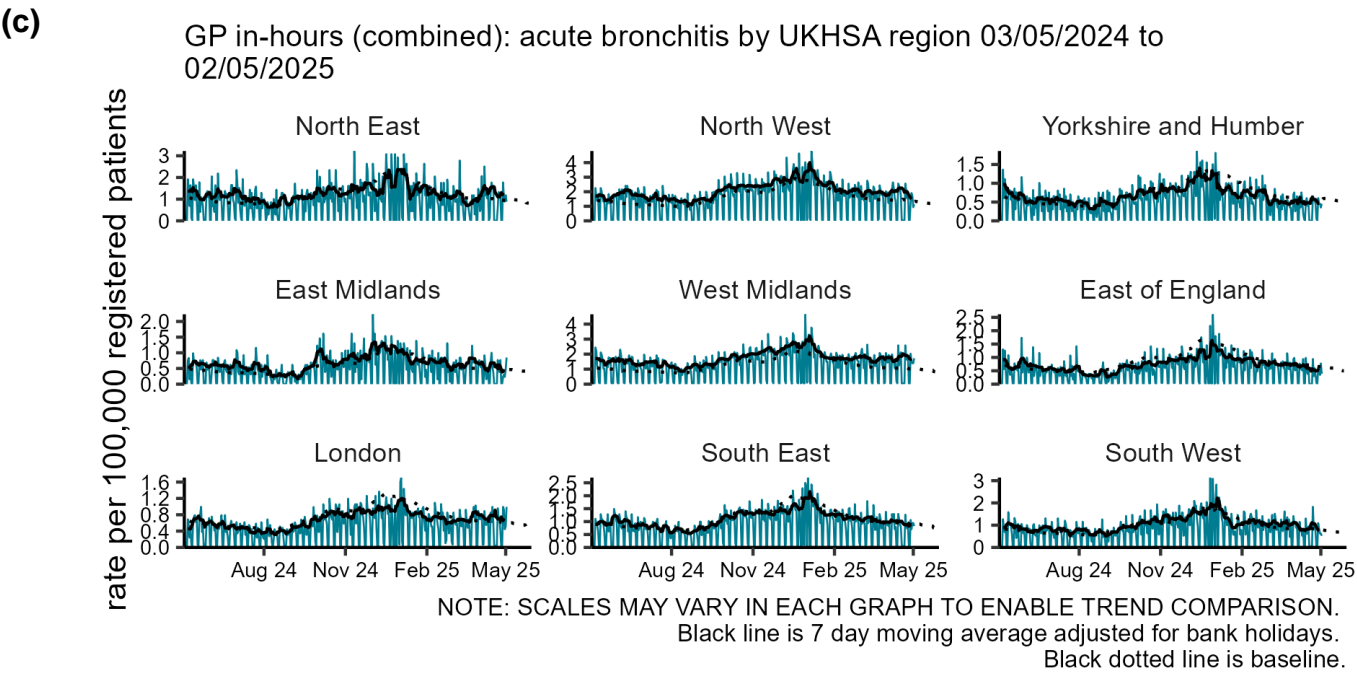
(c)

GP in-hours (combined): acute bronchitis by UKHSA region 03/05/2024 to 02/05/2025

rate per 100,000 registered patients

North East
3
2
1
0

North West
4
3
2
1
0

Yorkshire and Humber
1.5
1.0
0.5
0.0

East Midlands
2.0
1.5
1.0
0.5
0.0

West Midlands
4
3
2
1
0

East of England
2.5
2.0
1.5
1.0
0.5
0.0

London
1.6
1.2
0.8
0.4
0.0

South East
2.5
2.0
1.5
1.0
0.5
0.0

South West
3
2
1
0

Aug 24 Nov 24 Feb 25 May 25
Aug 24 Nov 24 Feb 25 May 25
Aug 24 Nov 24 Feb 25 May 25

NOTE: SCALES MAY VARY IN EACH GRAPH TO ENABLE TREND COMPARISON.
Black line is 7 day moving average adjusted for bank holidays.
Black dotted line is baseline.